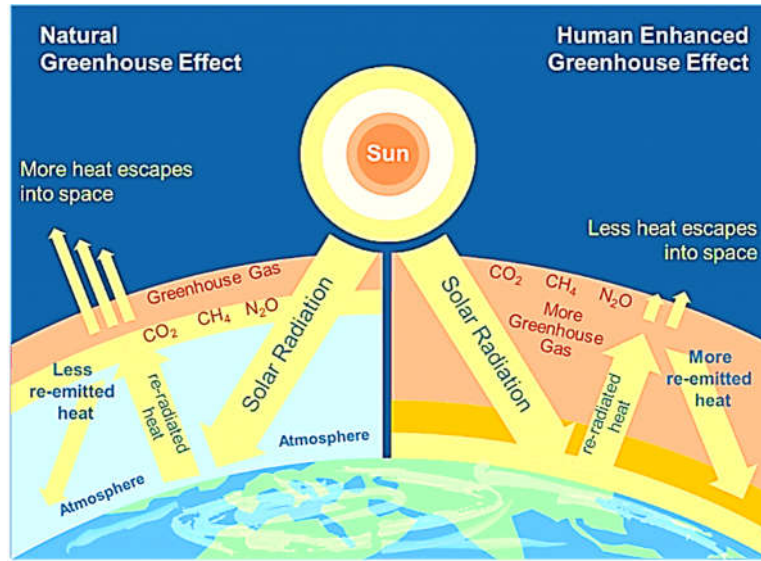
Natural Greenhouse Effect

Human Enhanced Greenhouse Effect

Sun

More heat escapes into space

Less heat escapes into space

Greenhouse Gas

$CO_2$ $CH_4$ $N_2O$

Less re-emitted heat

re-radiated heat

Solar Radiation

Atmosphere

Atmosphere

Solar Radiation

$CO_2$ $CH_4$ $N_2O$

More Greenhouse Gas

re-radiated heat

More re-emitted heat